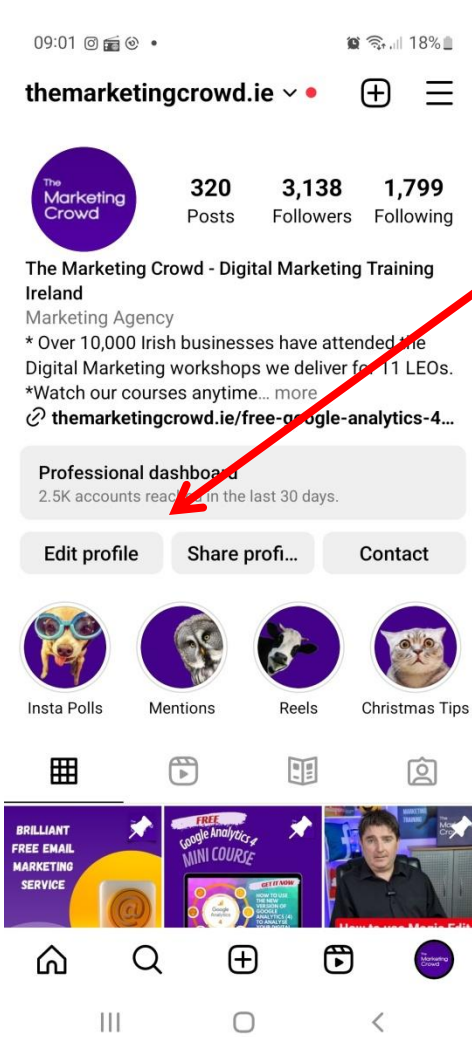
09:01 18%

themarketingcrowd.ie

The Marketing Crowd

320 Posts
3,138 Followers
1,799 Following

The Marketing Crowd - Digital Marketing Training Ireland
Marketing Agency
* Over 10,000 Irish businesses have attended the Digital Marketing workshops we deliver for 11 LEOs.
*Watch our courses anytime... more
themarketingcrowd.ie/free-google-analytics-4...

Professional dashboard
2.5K accounts reached in the last 30 days.

Edit profile
Share profi...
Contact

Insta Polls
Mentions
Reels
Christmas Tips

BRILLIANT FREE EMAIL MARKETING SERVICE

FREE Google Analytics 4 MINI COURSE
GET IT NOW
HOW TO USE THE NEW VERSION OF GOOGLE ANALYTICS (4) TO ANALYSE YOUR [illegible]

MARKETING TRAINING
How to use Magic Edit

The Marketing Crowd